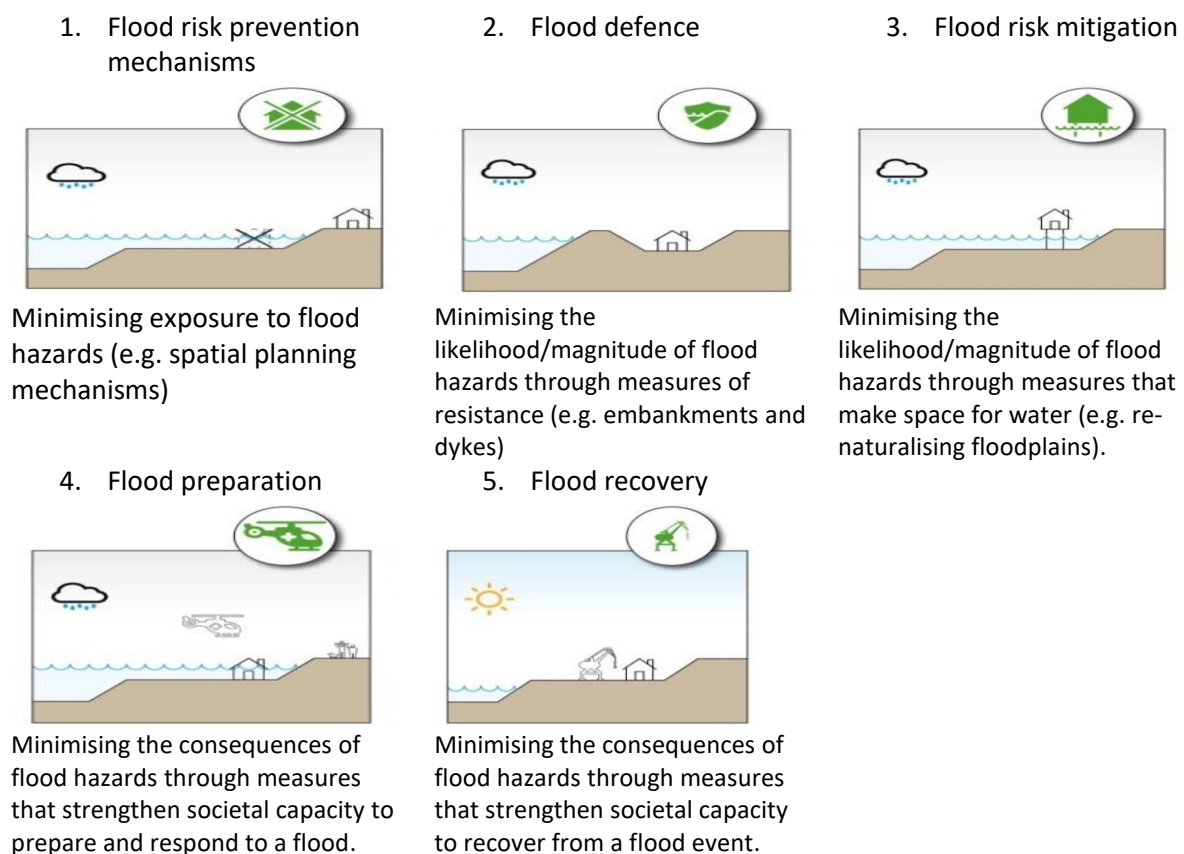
1. Flood risk prevention mechanisms

Minimising exposure to flood hazards (e.g. spatial planning mechanisms)

2. Flood defence

Minimising the likelihood/magnitude of flood hazards through measures of resistance (e.g. embankments and dykes)

3. Flood risk mitigation

Minimising the likelihood/magnitude of flood hazards through measures that make space for water (e.g. renaturalising floodplains).

4. Flood preparation

Minimising the consequences of flood hazards through measures that strengthen societal capacity to prepare and respond to a flood.

5. Flood recovery

Minimising the consequences of flood hazards through measures that strengthen societal capacity to recover from a flood event.